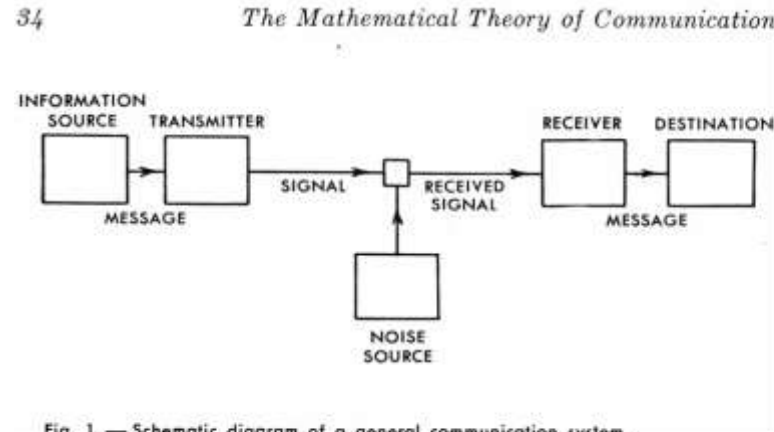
34 The Mathematical Theory of Communication

INFORMATION SOURCE

TRANSMITTER

MESSAGE

SIGNAL

RECEIVED SIGNAL

RECEIVER

DESTINATION

MESSAGE

NOISE SOURCE

Fig. 1 — Schematic diagram of a general communication system.